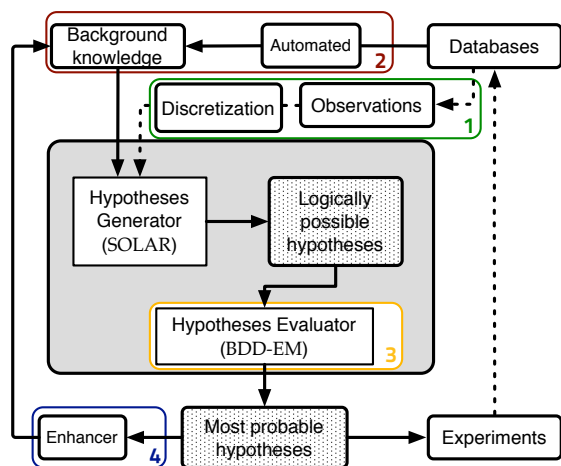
Background knowledge

Automated

2

Databases

Discretization

Observations

1

Hypotheses Generator (SOLAR)

Logically possible hypotheses

Hypotheses Evaluator (BDD-EM)

3

Enhancer

4

Most probable hypotheses

Experiments